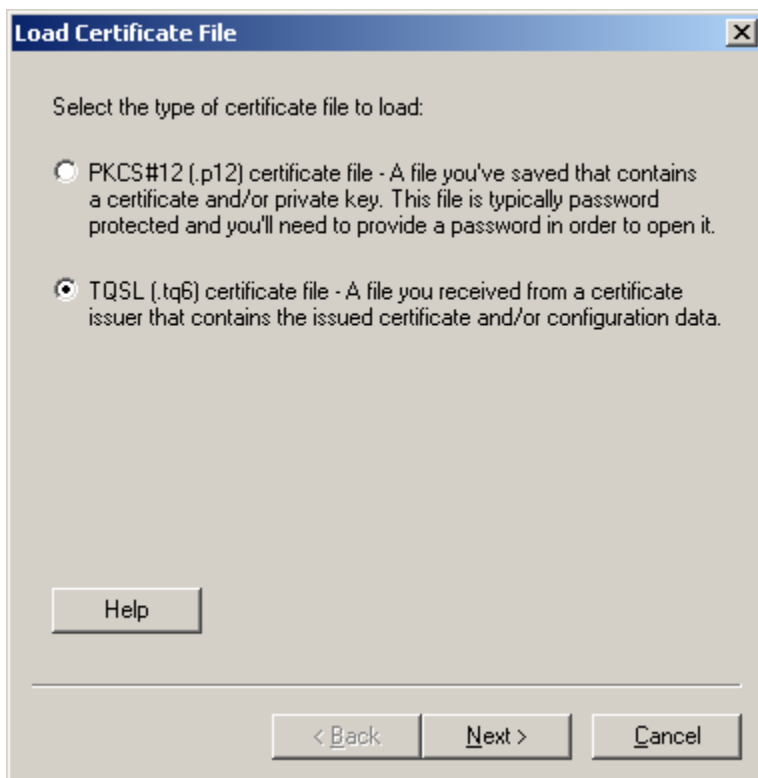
Load Certificate File

Select the type of certificate file to load:

PKCS#12 (.p12) certificate file - A file you've saved that contains a certificate and/or private key. This file is typically password protected and you'll need to provide a password in order to open it.

TQSL (.tq6) certificate file - A file you received from a certificate issuer that contains the issued certificate and/or configuration data.

Help

< Back

Next >

Cancel